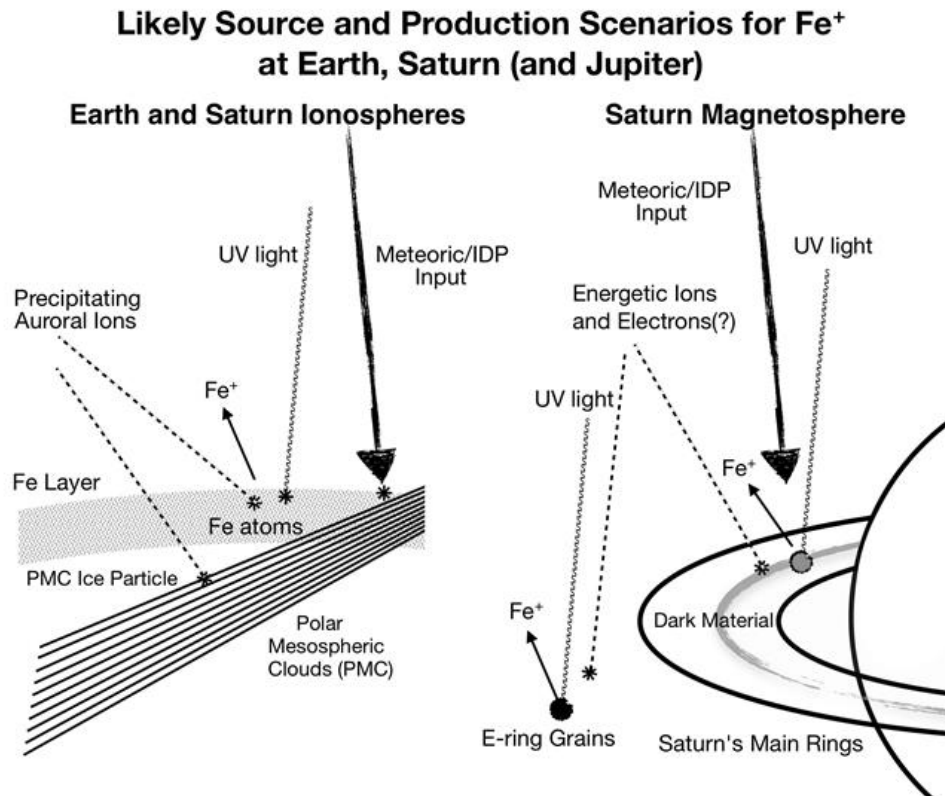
Likely Source and Production Scenarios for Fe$^+$ at Earth, Saturn (and Jupiter)

Earth and Saturn Ionospheres

UV light

Meteoric/IDP Input

Precipitating Auroral Ions

Fe$^+$

Fe Layer

Fe atoms

PMC Ice Particle

Polar Mesospheric Clouds (PMC)

Saturn Magnetosphere

Meteoric/IDP Input

UV light

Energetic Ions and Electrons(?)

UV light

Fe$^+$

Fe$^+$

Dark Material

E-ring Grains

Saturn's Main Rings